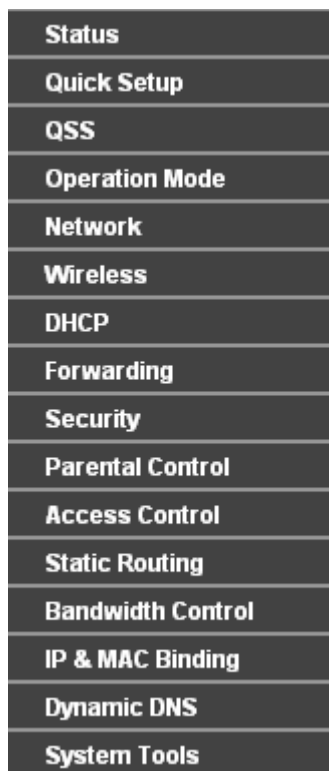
Status

Quick Setup

QSS

Operation Mode

Network

Wireless

DHCP

Forwarding

Security

Parental Control

Access Control

Static Routing

Bandwidth Control

IP & MAC Binding

Dynamic DNS

System Tools